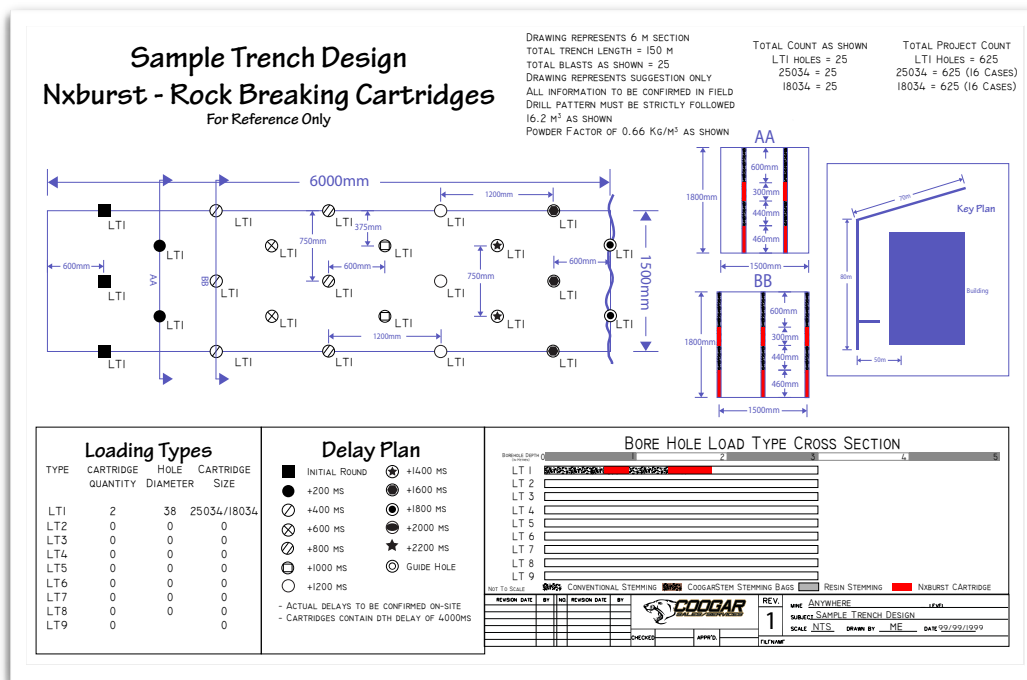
Sample Trench Design
Nxburst - Rock Breaking Cartridges
For Reference Only

Drawing represents 6 m section
total trench length = 150 m
total blasts as shown = 25
Drawing represents suggestion only
All information to be confirmed in field
Drill pattern must be strictly followed
16.2 m³ as shown
Powder Factor of 0.66 Kg/m³ as shown

Total Count as shown
LTI holes = 25
25034 = 25
18034 = 25

Total Project Count
LTI Holes = 625
25034 = 625 (16 Cases)
18034 = 625 (16 Cases)

6000mm
1200mm
LTI LTI LTI LTI LTI LTI
375mm
750mm
600mm
750mm
600mm
600mm
AA
BB
1500mm
1200mm

AA
1800mm
600mm
300mm
440mm
460mm
1500mm

BB
1800mm
600mm
300mm
440mm
460mm
1500mm

70m
Key Plan
80m
Building
50m

Loading Types
| TYPE | CARTRIDGE QUANTITY | HOLE DIAMETER | CARTRIDGE SIZE |
|---|---|---|---|
| LTI | 2 | 38 | 25034/18034 |
| LT2 | 0 | 0 | 0 |
| LT3 | 0 | 0 | 0 |
| LT4 | 0 | 0 | 0 |
| LT5 | 0 | 0 | 0 |
| LT6 | 0 | 0 | 0 |
| LT7 | 0 | 0 | 0 |
| LT8 | 0 | 0 | 0 |
| LT9 | 0 |  | 0 |

Delay Plan
Initial Round
+200 ms
+400 ms
+600 ms
+800 ms
+1000 ms
+1200 ms
+1400 ms
+1600 ms
+1800 ms
+2000 ms
+2200 ms
Guide Hole
- Actual delays to be confirmed on-site
- Cartridges contain dth delay of 4000ms

Bore Hole Load Type Cross Section
Borehole Depth (in Metres)
1 2 3 4 5
LT 1
LT 2
LT 3
LT 4
LT 5
LT 6
LT 7
LT 8
LT 9
Not To Scale
Conventional Stemming
CoogarStem Stemming Bags
Resin Stemming
Nxburst CArtridge

REVISION DATE | BY | NO | REVISION DATE | BY
COOGAR SALES/SERVICES
REV.
1
CHECKED
APPR'D.
NAME Anywhere
LEVEL
SUBJECT Sample Trench Design
SCALE NTS
DRAWN BY ME
DATE 99/99/1999
FILENAME